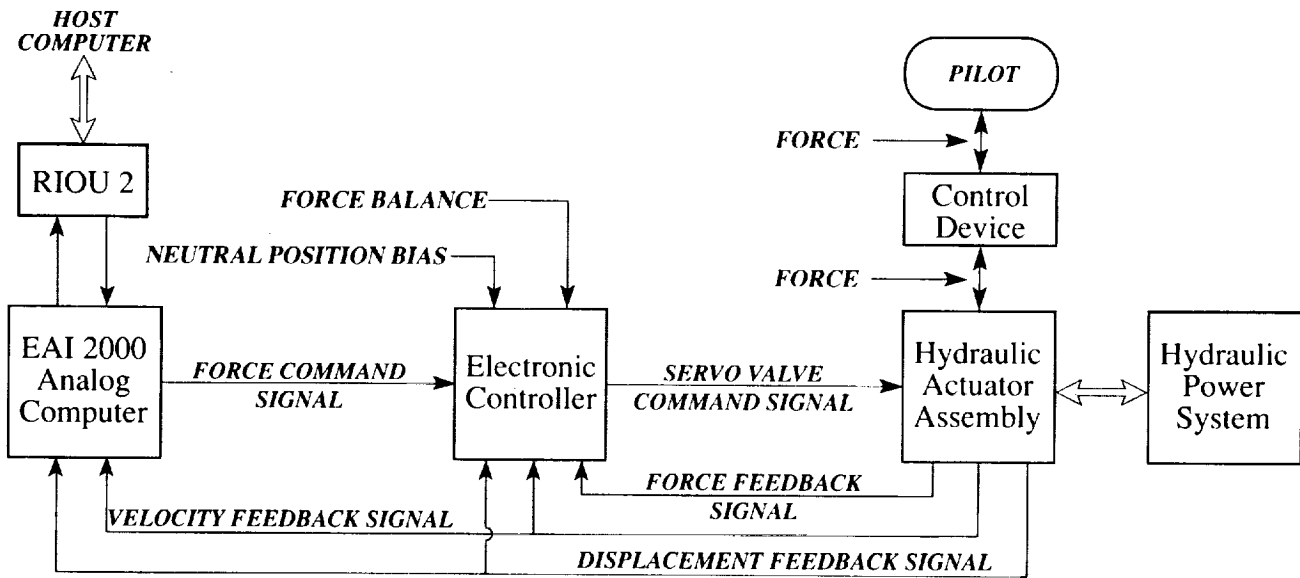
HOST COMPUTER

RIOU 2

EAI 2000 Analog Computer

FORCE BALANCE

NEUTRAL POSITION BIAS

FORCE COMMAND SIGNAL

Electronic Controller

SERVO VALVE COMMAND SIGNAL

PILOT

FORCE

Control Device

FORCE

Hydraulic Actuator Assembly

Hydraulic Power System

FORCE FEEDBACK SIGNAL

VELOCITY FEEDBACK SIGNAL

DISPLACEMENT FEEDBACK SIGNAL